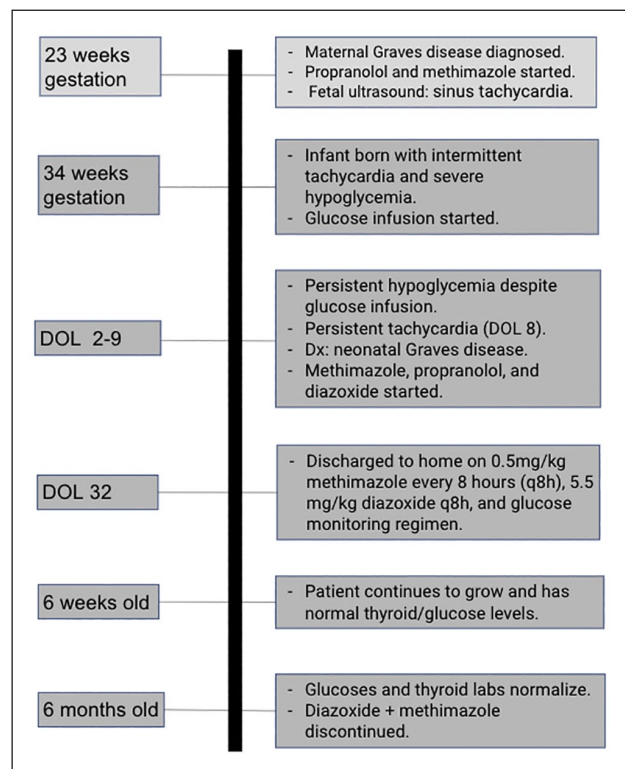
23 weeks gestation

- Maternal Graves disease diagnosed.
- Propranolol and methimazole started.
- Fetal ultrasound: sinus tachycardia.

34 weeks gestation

- Infant born with intermittent tachycardia and severe hypoglycemia.
- Glucose infusion started.

DOL 2-9

- Persistent hypoglycemia despite glucose infusion.
- Persistent tachycardia (DOL 8).
- Dx: neonatal Graves disease.
- Methimazole, propranolol, and diazoxide started.

DOL 32

- Discharged to home on 0.5mg/kg methimazole every 8 hours (q8h), 5.5 mg/kg diazoxide q8h, and glucose monitoring regimen.

6 weeks old

- Patient continues to grow and has normal thyroid/glucose levels.

6 months old

- Glucoses and thyroid labs normalize.
- Diazoxide + methimazole discontinued.